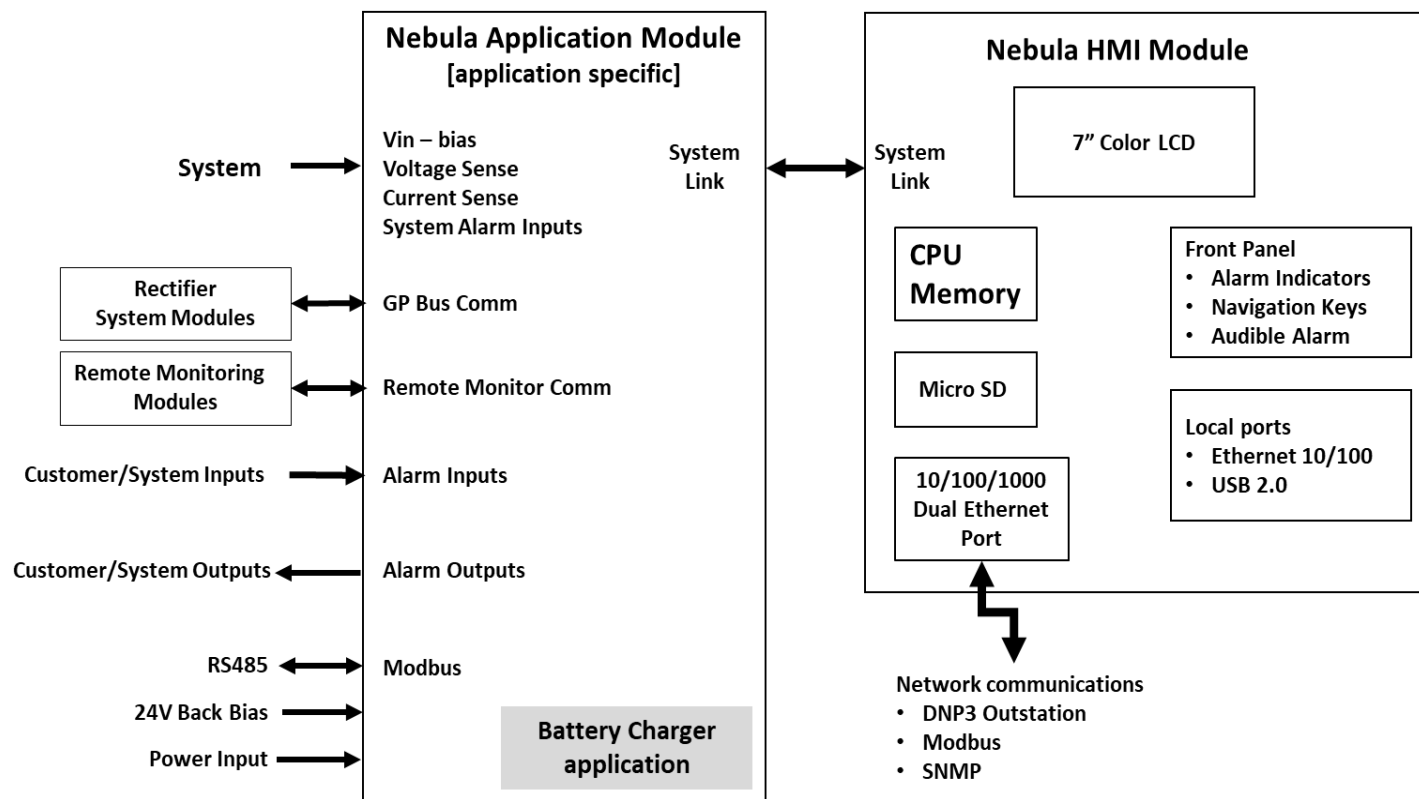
Nebula Application Module
[application specific]

System

Vin – bias
Voltage Sense
Current Sense
System Alarm Inputs

System Link

Rectifier System Modules

GP Bus Comm

Remote Monitoring Modules

Remote Monitor Comm

Customer/System Inputs

Alarm Inputs

Customer/System Outputs

Alarm Outputs

RS485

Modbus

24V Back Bias

Power Input

Battery Charger application

Nebula HMI Module

System Link

7" Color LCD

CPU
Memory

Front Panel
• Alarm Indicators
• Navigation Keys
• Audible Alarm

Micro SD

Local ports
• Ethernet 10/100
• USB 2.0

10/100/1000
Dual Ethernet
Port

Network communications
• DNP3 Outstation
• Modbus
• SNMP